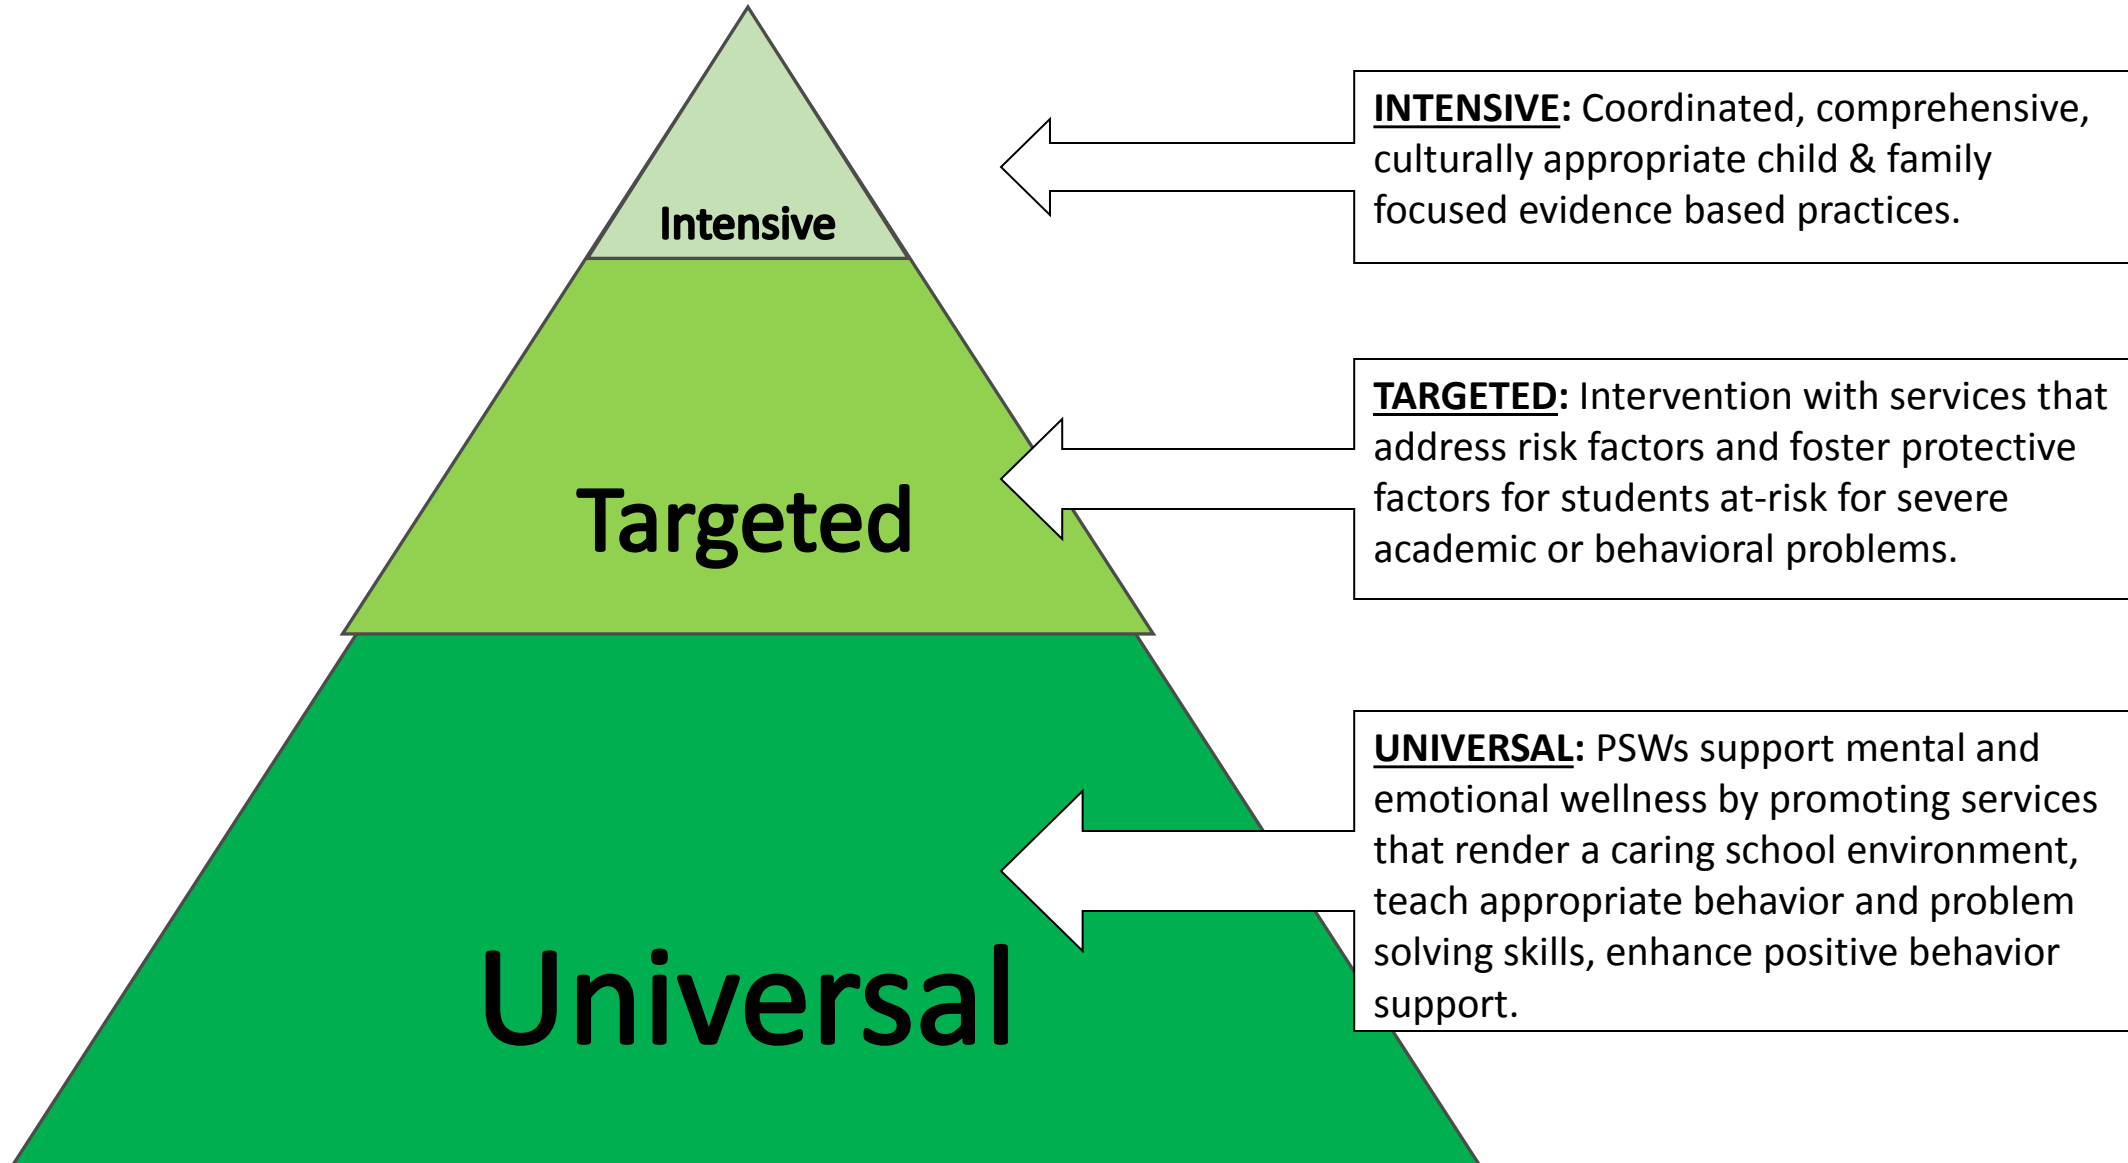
Intensive

Targeted

Universal

INTENSIVE: Coordinated, comprehensive, culturally appropriate child & family focused evidence based practices.

TARGETED: Intervention with services that address risk factors and foster protective factors for students at-risk for severe academic or behavioral problems.

UNIVERSAL: PSWs support mental and emotional wellness by promoting services that render a caring school environment, teach appropriate behavior and problem solving skills, enhance positive behavior support.